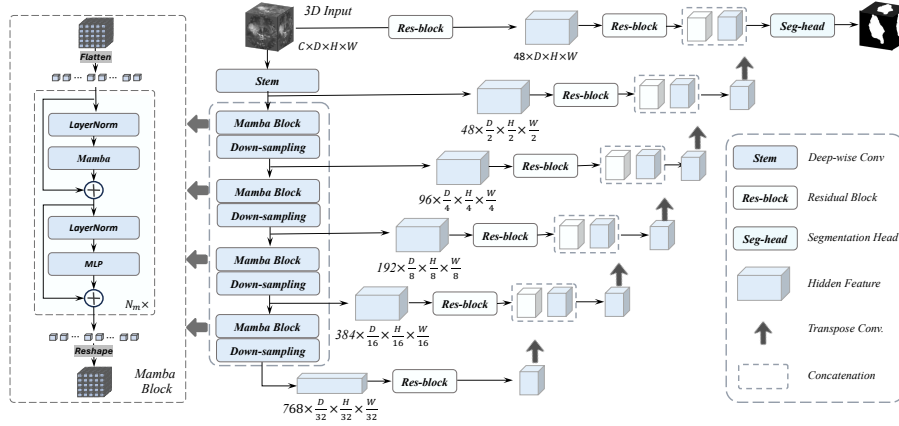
Flatten

LayerNorm

Mamba

LayerNorm

MLP

$N_m\times$

Reshape

Mamba Block

3D Input

$C\times D\times H\times W$

Res-block

$48\times D\times H\times W$

Res-block

Seg-head

Stem

Res-block

$48\times\frac{D}{2}\times\frac{H}{2}\times\frac{W}{2}$

Mamba Block

Down-sampling

Res-block

$96\times\frac{D}{4}\times\frac{H}{4}\times\frac{W}{4}$

Mamba Block

Down-sampling

Res-block

$192\times\frac{D}{8}\times\frac{H}{8}\times\frac{W}{8}$

Mamba Block

Down-sampling

Res-block

$384\times\frac{D}{16}\times\frac{H}{16}\times\frac{W}{16}$

Mamba Block

Down-sampling

Res-block

$768\times\frac{D}{32}\times\frac{H}{32}\times\frac{W}{32}$

Stem Deep-wise Conv

Res-block Residual Block

Seg-head Segmentation Head

Hidden Feature

Transpose Conv.

Concatenation